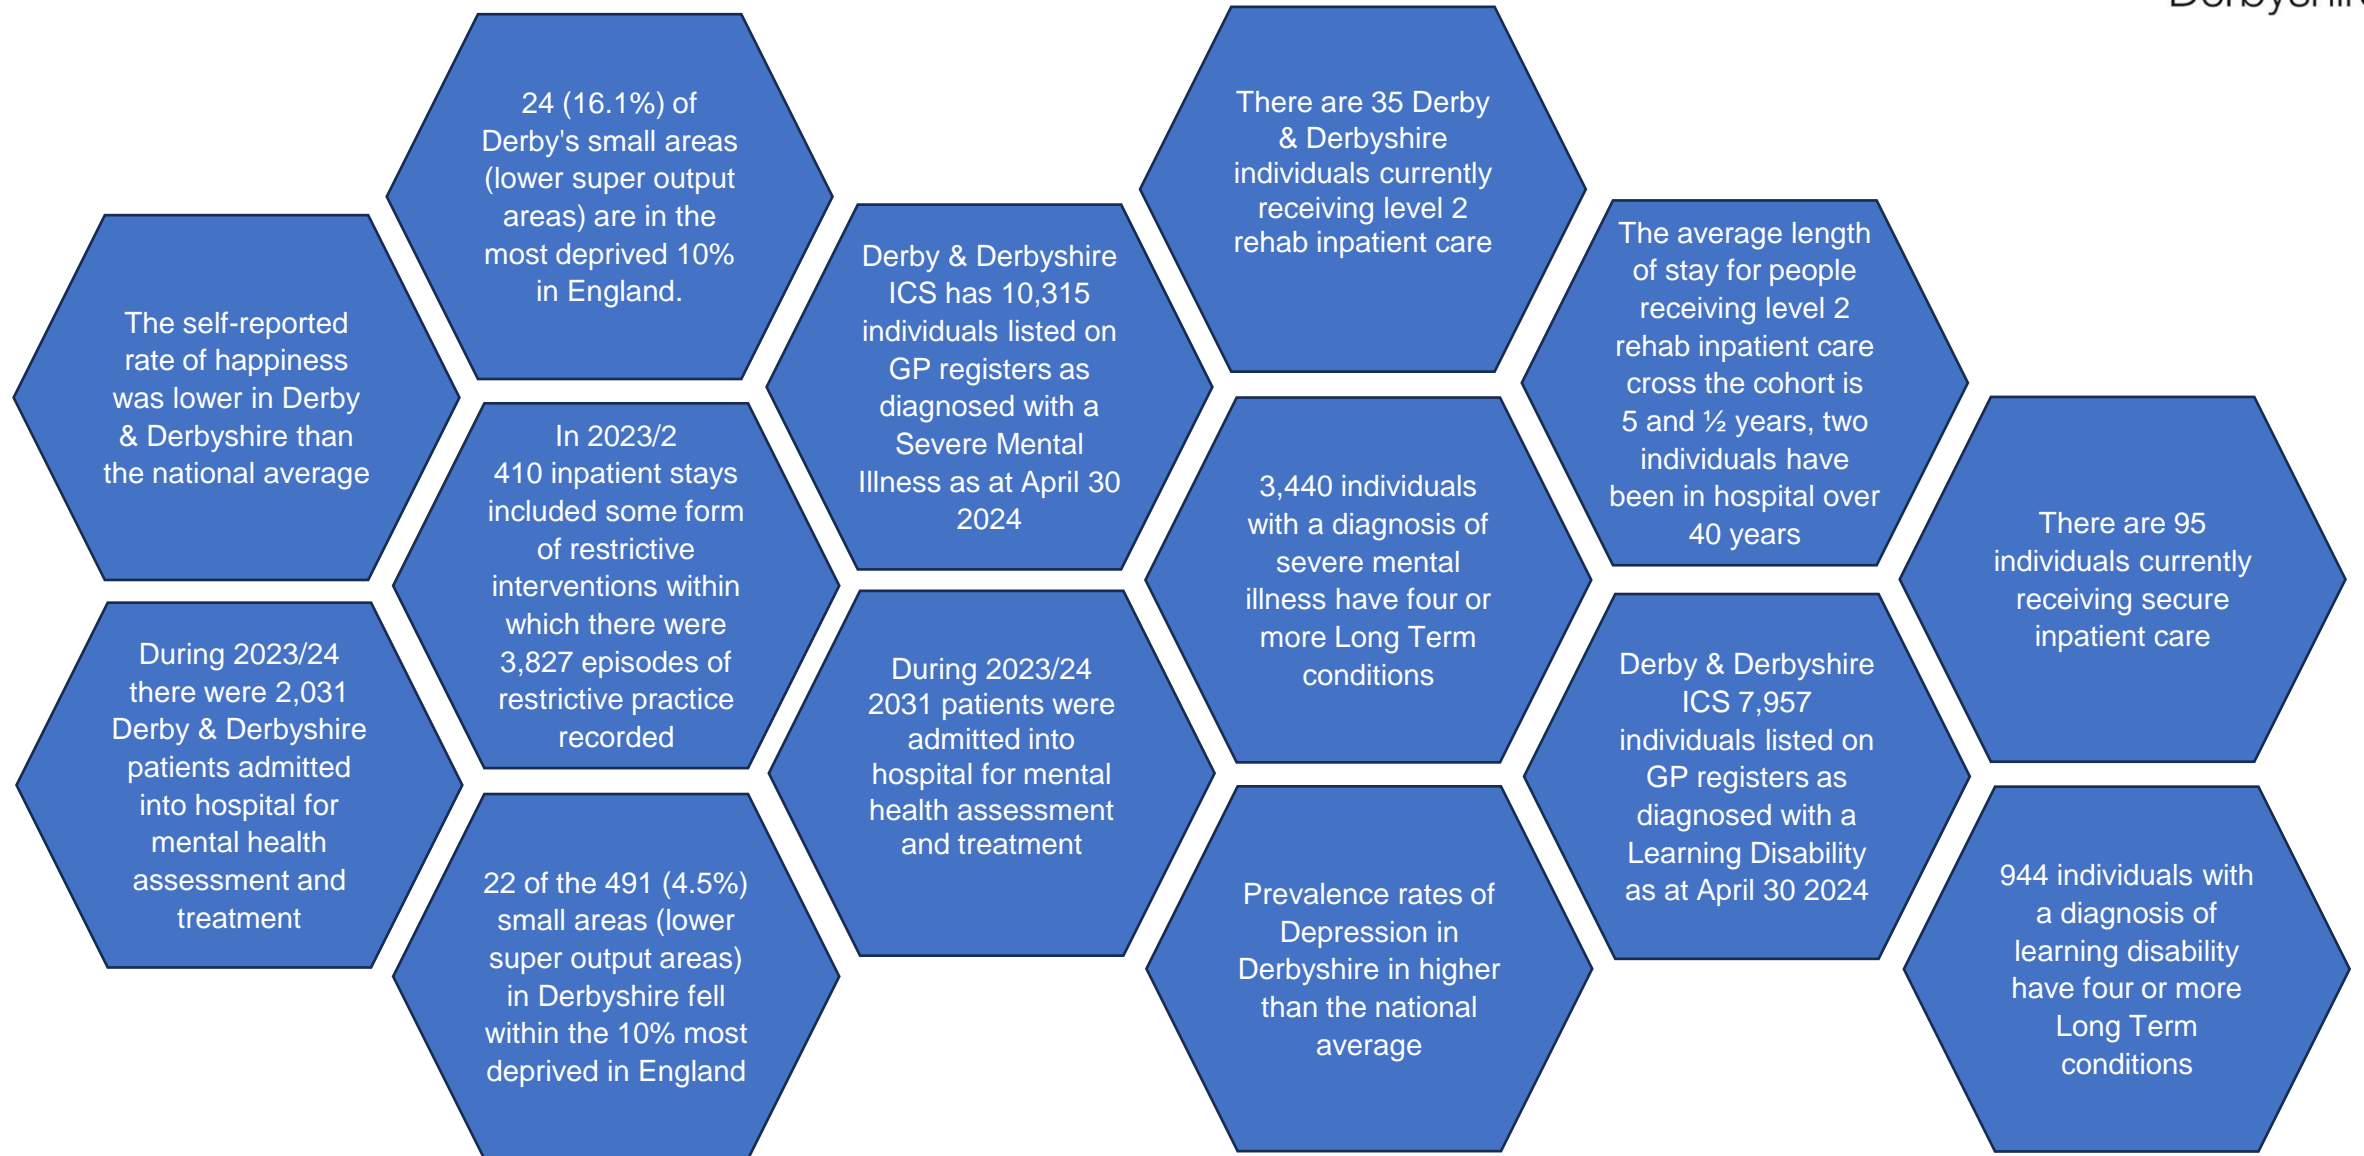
Derbyshir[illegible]

The self-reported rate of happiness was lower in Derby & Derbyshire than the national average

During 2023/24 there were 2,031 Derby & Derbyshire patients admitted into hospital for mental health assessment and treatment

24 (16.1%) of Derby's small areas (lower super output areas) are in the most deprived 10% in England.

In 2023/2 410 inpatient stays included some form of restrictive interventions within which there were 3,827 episodes of restrictive practice recorded

22 of the 491 (4.5%) small areas (lower super output areas) in Derbyshire fell within the 10% most deprived in England

Derby & Derbyshire ICS has 10,315 individuals listed on GP registers as diagnosed with a Severe Mental Illness as at April 30 2024

During 2023/24 2031 patients were admitted into hospital for mental health assessment and treatment

There are 35 Derby & Derbyshire individuals currently receiving level 2 rehab inpatient care

3,440 individuals with a diagnosis of severe mental illness have four or more Long Term conditions

Prevalence rates of Depression in Derbyshire in higher than the national average

The average length of stay for people receiving level 2 rehab inpatient care cross the cohort is 5 and ½ years, two individuals have been in hospital over 40 years

Derby & Derbyshire ICS 7,957 individuals listed on GP registers as diagnosed with a Learning Disability as at April 30 2024

There are 95 individuals currently receiving secure inpatient care

944 individuals with a diagnosis of learning disability have four or more Long Term conditions